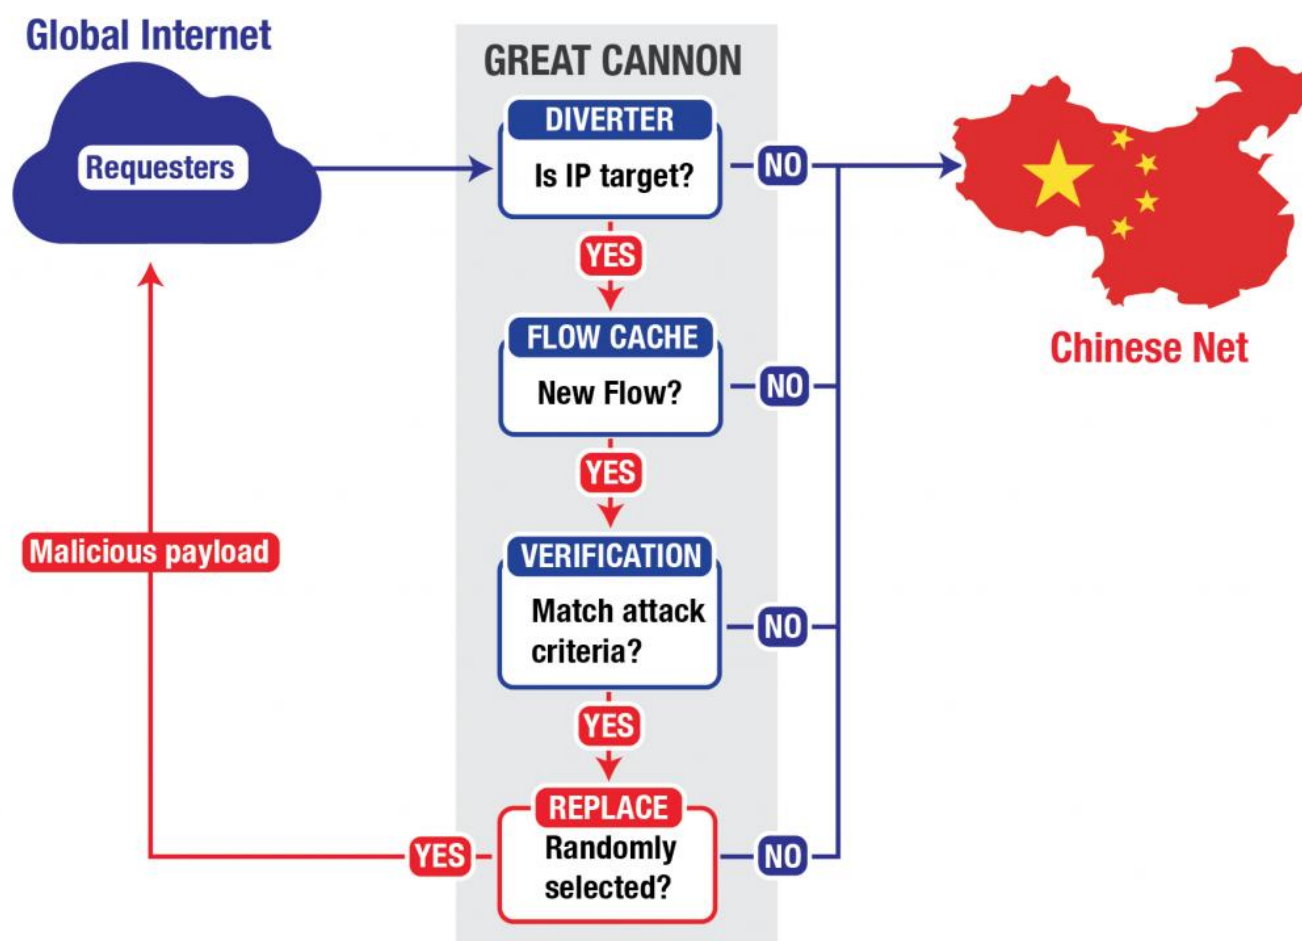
Global Internet

Requesters

GREAT CANNON

DIVERTER

Is IP target?

NO

Chinese Net

YES

FLOW CACHE

New Flow?

NO

YES

Malicious payload

VERIFICATION

Match attack criteria?

NO

YES

REPLACE

Randomly selected?

YES

NO